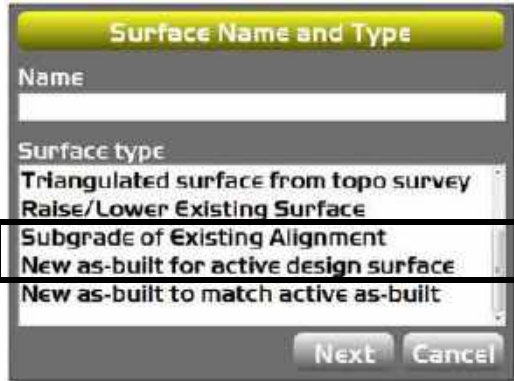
Surface Name and Type

Name

Surface type

Triangulated surface from topo survey

Raise/Lower Existing Surface

Subgrade of Existing Alignment

New as-built for active design surface

New as-built to match active as-built

Next

Cancel